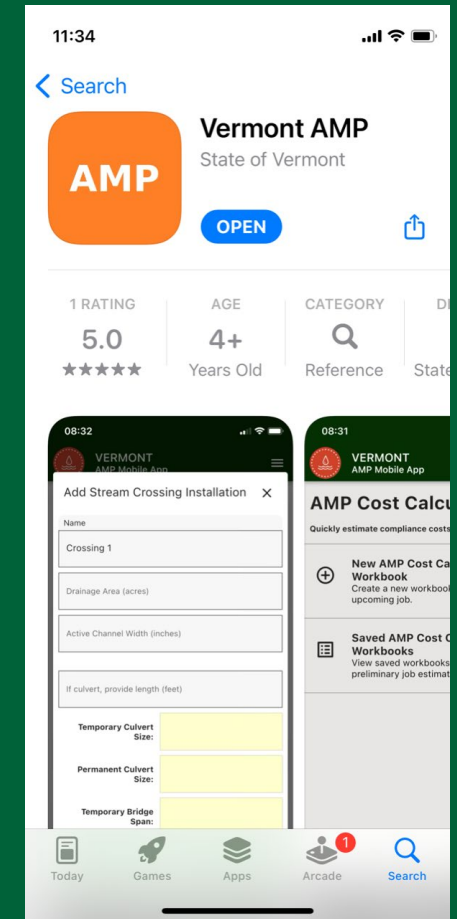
11:34

Search

AMP

Vermont AMP

State of Vermont

OPEN

1 RATING
5.0
★★★★★

AGE
4+
Years Old

CATEGORY
Reference

D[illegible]
State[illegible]

08:32

VERMONT
AMP Mobile App

Add Stream Crossing Installation

Name

Crossing 1

Drainage Area (acres)

Active Channel Width (inches)

If culvert, provide length (feet)

Temporary Culvert Size:

Permanent Culvert Size:

Temporary Bridge Span:

08:31

VERMONT
AMP Mobile App

AMP Cost Calcu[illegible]

Quickly estimate compliance costs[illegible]

New AMP Cost Ca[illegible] Workbook
Create a new workboo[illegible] upcoming job.

Saved AMP Cost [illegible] Workbooks
View saved workbooks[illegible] preliminary job estimat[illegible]

Today

Games

Apps

1
Arcade

Search